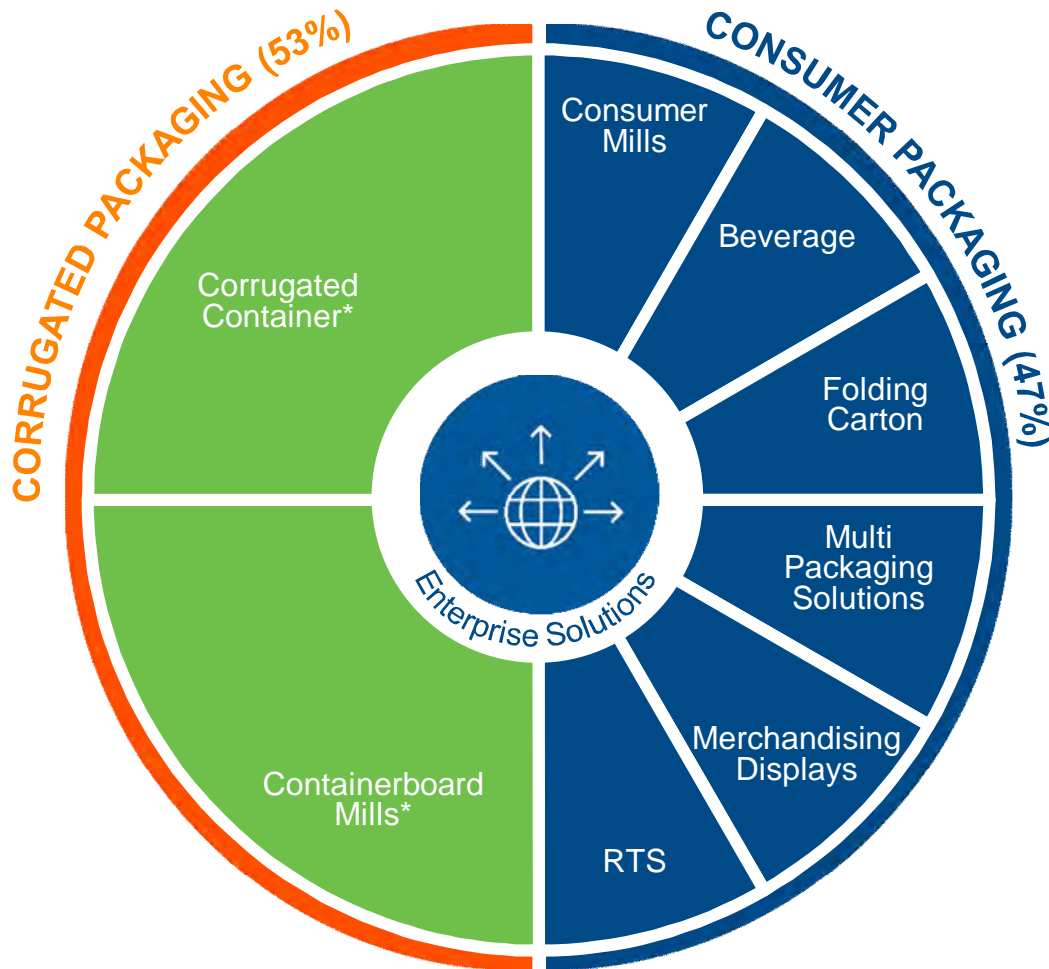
CORRUGATED PACKAGING (53%)

CONSUMER PACKAGING (47%)

Corrugated Container*

Containerboard Mills*

Consumer Mills

Beverage

Folding Carton

Multi Packaging Solutions

Merchandising Displays

RTS

Enterprise Solutions